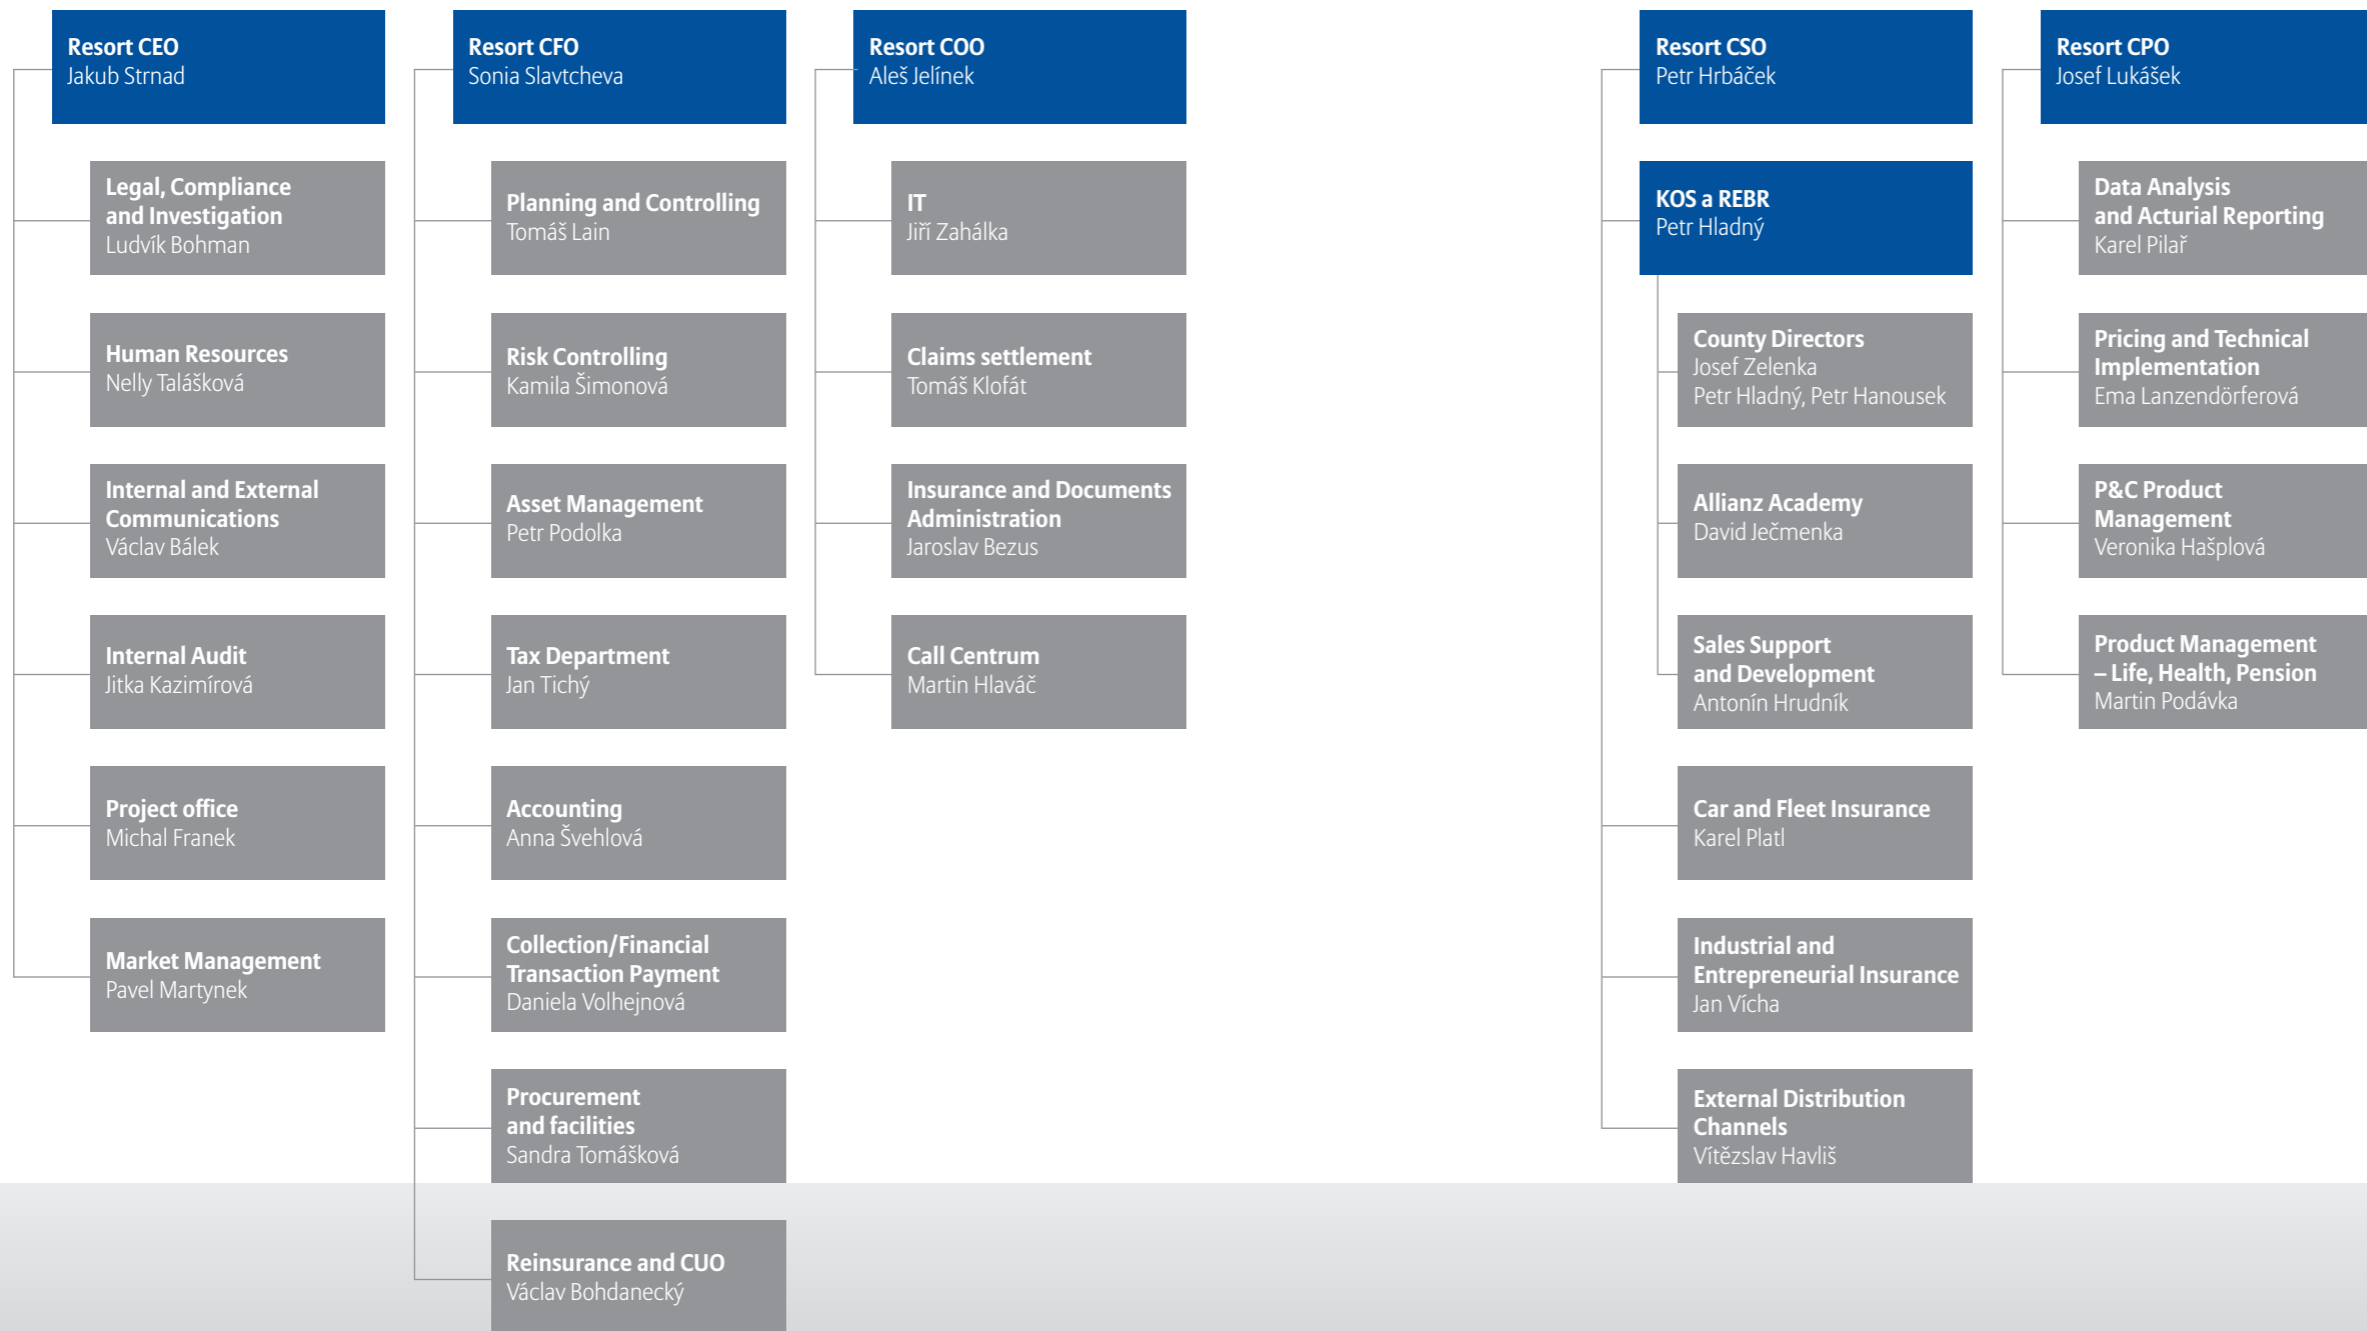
Resort CEO
Jakub Strnad

Legal, Compliance and Investigation
Ludvík Bohman

Human Resources
Nelly Talášková

Internal and External Communications
Václav Bálek

Internal Audit
Jitka Kazimírová

Project office
Michal Franek

Market Management
Pavel Martynek

Resort CFO
Sonia Slavtcheva

Planning and Controlling
Tomáš Lain

Risk Controlling
Kamila Šimonová

Asset Management
Petr Podolka

Tax Department
Jan Tichý

Accounting
Anna Švehlová

Collection/Financial Transaction Payment
Daniela Volhejnová

Procurement and facilities
Sandra Tomášková

Reinsurance and CUO
Václav Bohdanecký

Resort COO
Aleš Jelínek

IT
Jiří Zahálka

Claims settlement
Tomáš Klofát

Insurance and Documents Administration
Jaroslav Bezus

Call Centrum
Martin Hlaváč

Resort CSO
Petr Hrbáček

KOS a REBR
Petr Hladný

County Directors
Josef Zelenka
Petr Hladný, Petr Hanousek

Allianz Academy
David Ječmenka

Sales Support and Development
Antonín Hrudník

Car and Fleet Insurance
Karel Platl

Industrial and Entrepreneurial Insurance
Jan Vícha

External Distribution Channels
Vítězslav Havliš

Resort CPO
Josef Lukášek

Data Analysis and Acturial Reporting
Karel Pilař

Pricing and Technical Implementation
Ema Lanzendörferová

P&C Product Management
Veronika Hašplová

Product Management – Life, Health, Pension
Martin Podávka